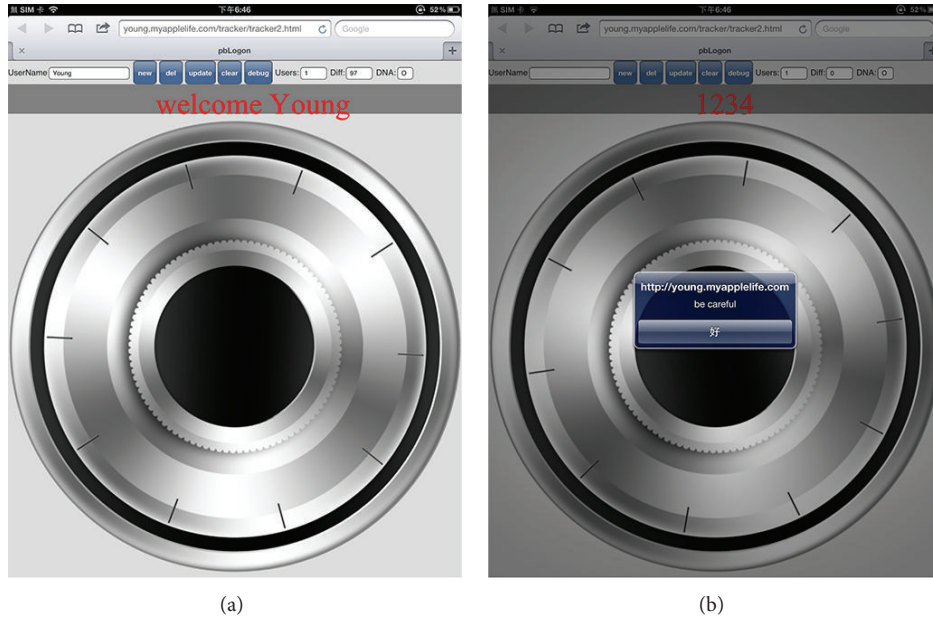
无 SIM 卡 下午6:46 52%

young.myapplelife.com/tracker/tracker2.html Google

×

pbLogon

+

UserName Young new del update clear debug Users: 1 Diff: 97 DNA: 0

welcome Young

(a)

无 SIM 卡 下午6:46 52%

young.myapplelife.com/tracker/tracker2.html Google

×

pbLogon

+

UserName new del update clear debug Users: 1 Diff: 0 DNA: 0

1234

http://young.myapplelife.com

be careful

好

(b)